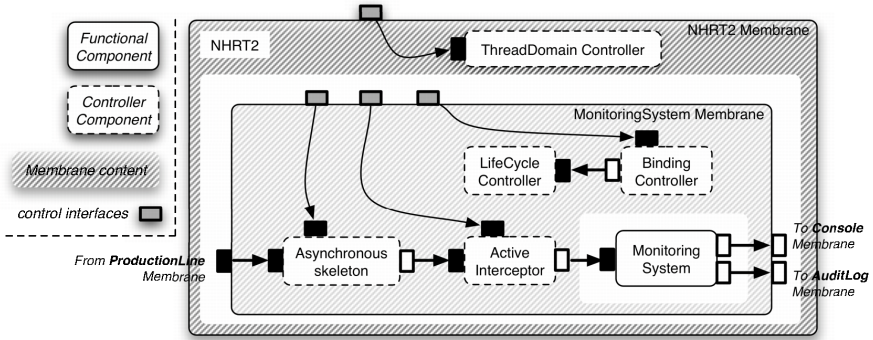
Functional Component

Controller Component

Membrane content

control interfaces

NHRT2

NHRT2 Membrane

ThreadDomain Controller

MonitoringSystem Membrane

LifeCycle Controller

Binding Controller

From ProductionLine Membrane

Asynchronous skeleton

Active Interceptor

Monitoring System

To Console Membrane

To AuditLog Membrane